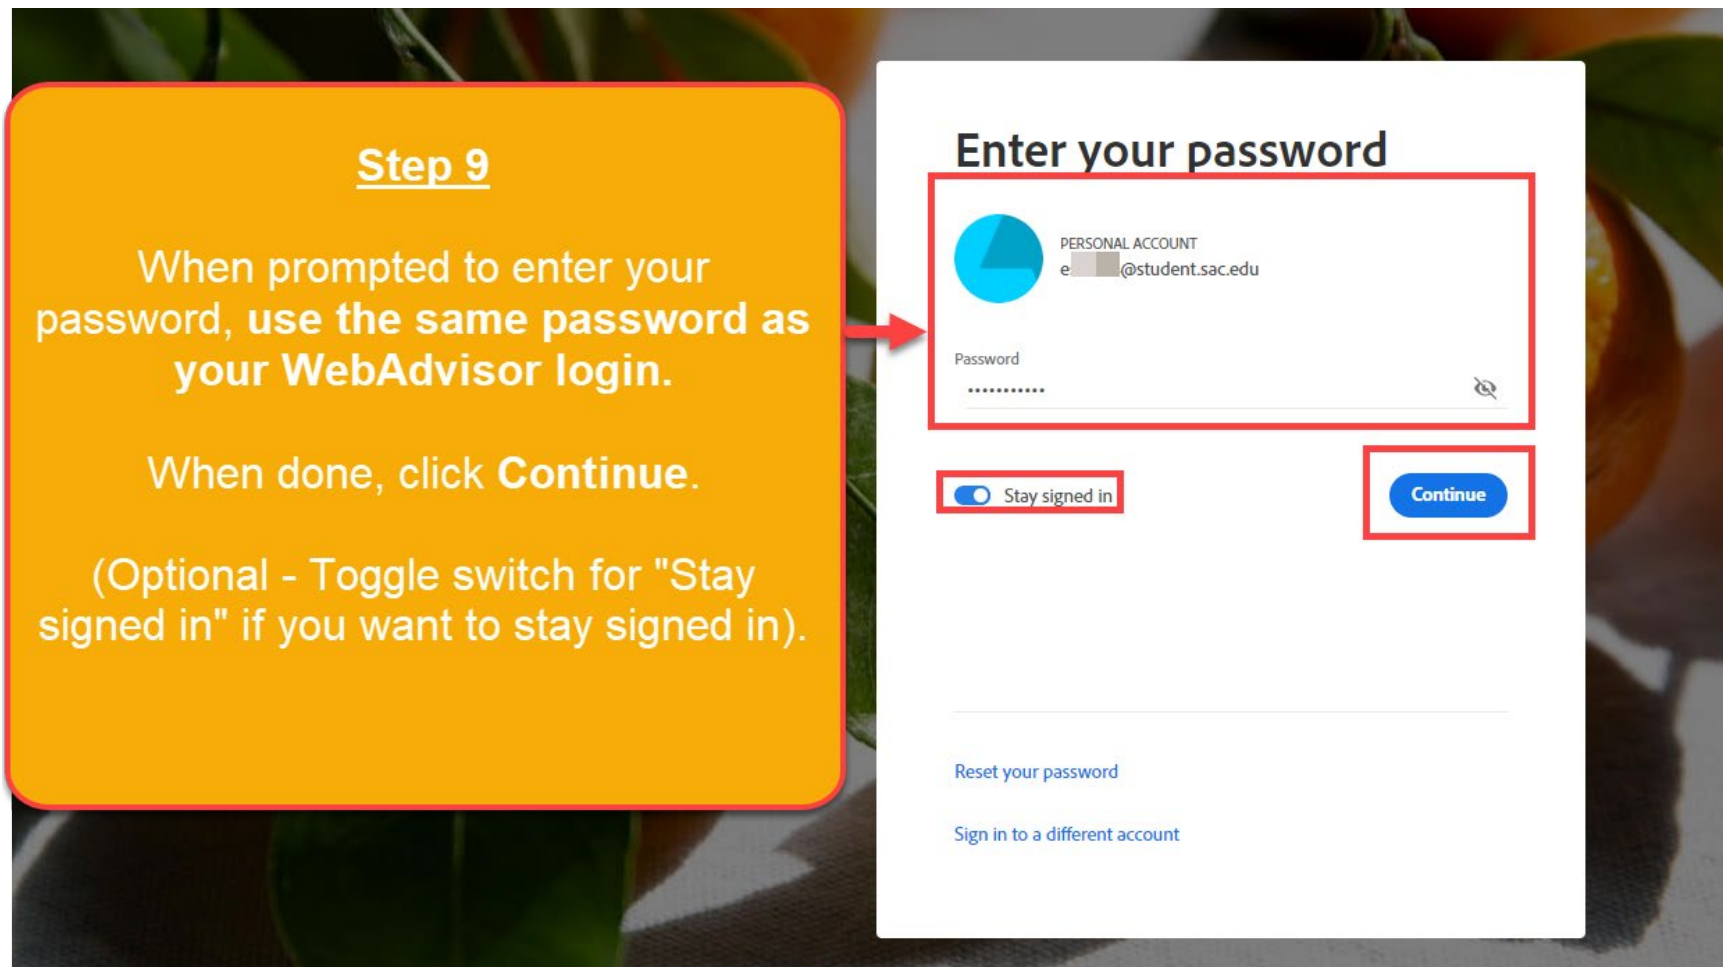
Step 9

When prompted to enter your password, use the same password as your WebAdvisor login.

When done, click Continue.

(Optional - Toggle switch for "Stay signed in" if you want to stay signed in).

Enter your password

PERSONAL ACCOUNT
e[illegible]@student.sac.edu

Password
•••••••••••

Stay signed in

Continue

Reset your password

Sign in to a different account